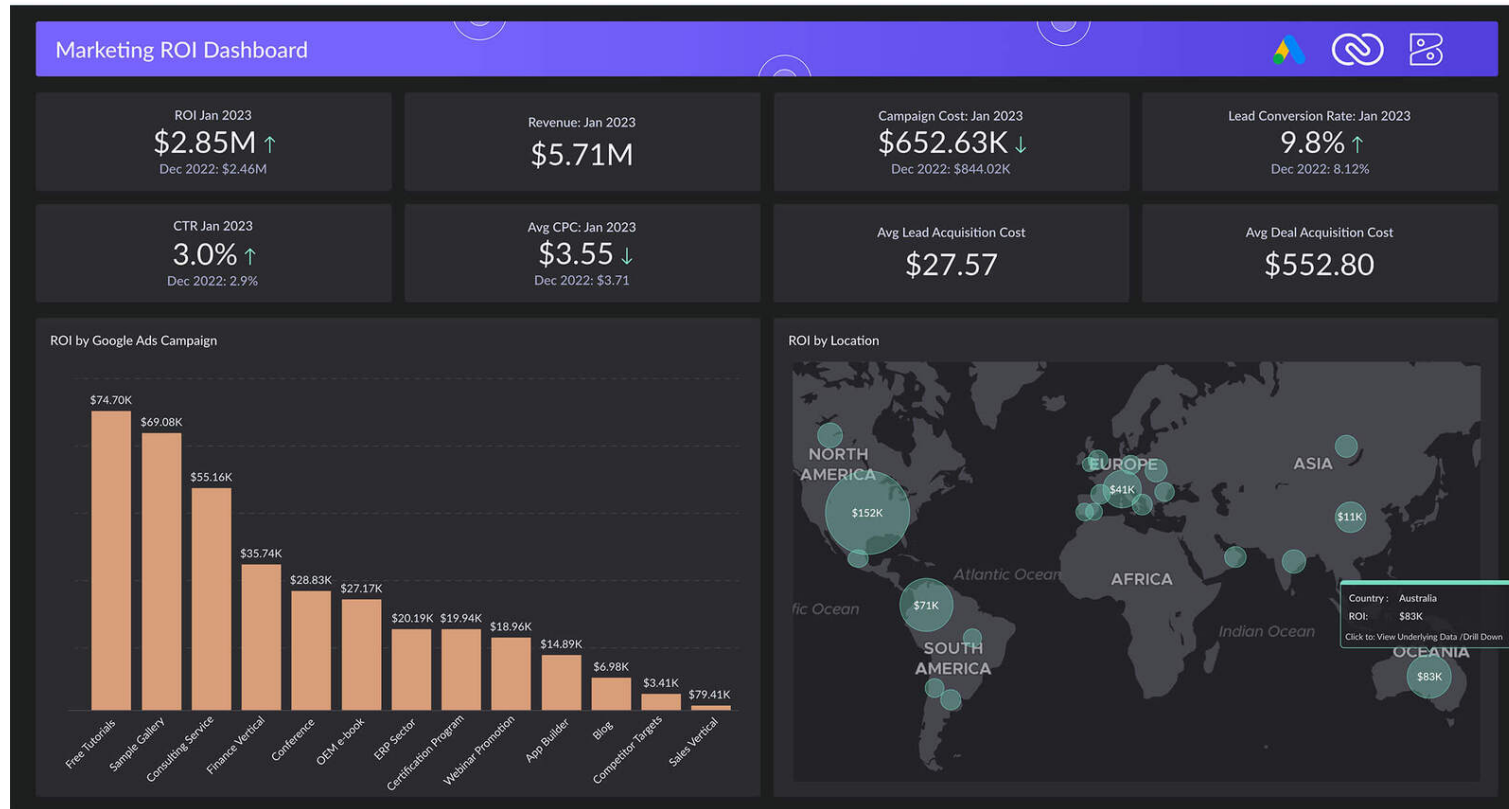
Marketing ROI Dashboard

ROI Jan 2023
$2.85M ↑
Dec 2022: $2.46M

Revenue: Jan 2023
$5.71M

Campaign Cost: Jan 2023
$652.63K ↓
Dec 2022: $844.02K

Lead Conversion Rate: Jan 2023
9.8% ↑
Dec 2022: 8.12%

CTR Jan 2023
3.0% ↑
Dec 2022: 2.9%

Avg CPC: Jan 2023
$3.55 ↓
Dec 2022: $3.71

Avg Lead Acquisition Cost
$27.57

Avg Deal Acquisition Cost
$552.80

ROI by Google Ads Campaign

| Campaign | ROI |
|---|---|
| Free Tutorials | $74.70K |
| Sample Gallery | $69.08K |
| Consulting Service | $55.16K |
| Finance Vertical | $35.74K |
| Conference | $28.83K |
| OEM e-book | $27.17K |
| ERP Sector | $20.19K |
| Certification Program | $19.94K |
| Webinar Promotion | $18.96K |
| App Builder | $14.89K |
| Blog | $6.98K |
| Competitor Targets | $3.41K |
| Sales Vertical | $79.41K |

ROI by Location

NORTH AMERICA
$152K
EUROPE
$41K
ASIA
$11K
Atlantic Ocean
AFRICA
fic Ocean
$71K
SOUTH AMERICA
Indian Ocean
OCEANIA
$83K

Country : Australia
ROI: $83K
Click to: View Underlying Data /Drill Down